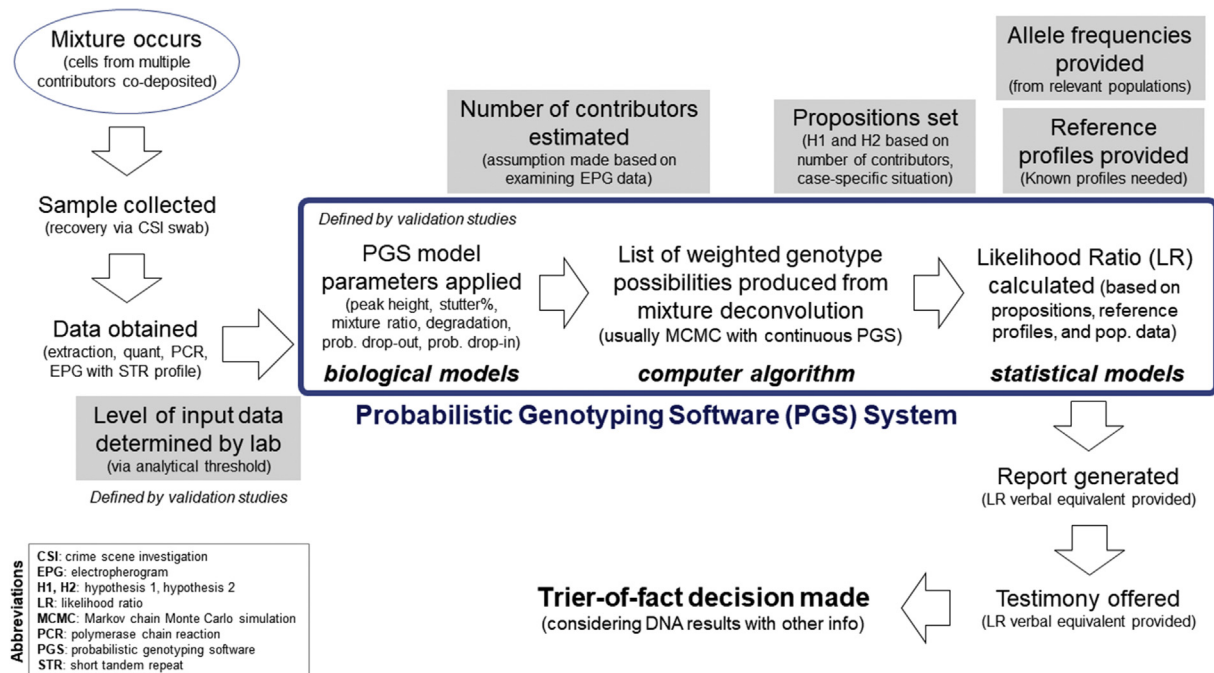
Mixture occurs
(cells from multiple contributors co-deposited)

Sample collected
(recovery via CSI swab)

Data obtained
(extraction, quant, PCR, EPG with STR profile)

Level of input data determined by lab
(via analytical threshold)

Defined by validation studies

Number of contributors estimated
(assumption made based on examining EPG data)

Propositions set
(H1 and H2 based on number of contributors, case-specific situation)

Allele frequencies provided
(from relevant populations)

Reference profiles provided
(Known profiles needed)

Defined by validation studies

PGS model parameters applied
(peak height, stutter%, mixture ratio, degradation, prob. drop-out, prob. drop-in)
biological models

List of weighted genotype possibilities produced from mixture deconvolution
(usually MCMC with continuous PGS)
computer algorithm

Likelihood Ratio (LR) calculated (based on propositions, reference profiles, and pop. data)
statistical models

Probabilistic Genotyping Software (PGS) System

Report generated
(LR verbal equivalent provided)

Testimony offered
(LR verbal equivalent provided)

Trier-of-fact decision made
(considering DNA results with other info)

Abbreviations
CSI: crime scene investigation
EPG: electropherogram
H1, H2: hypothesis 1, hypothesis 2
LR: likelihood ratio
MCMC: Markov chain Monte Carlo simulation
PCR: polymerase chain reaction
PGS: probabilistic genotyping software
STR: short tandem repeat